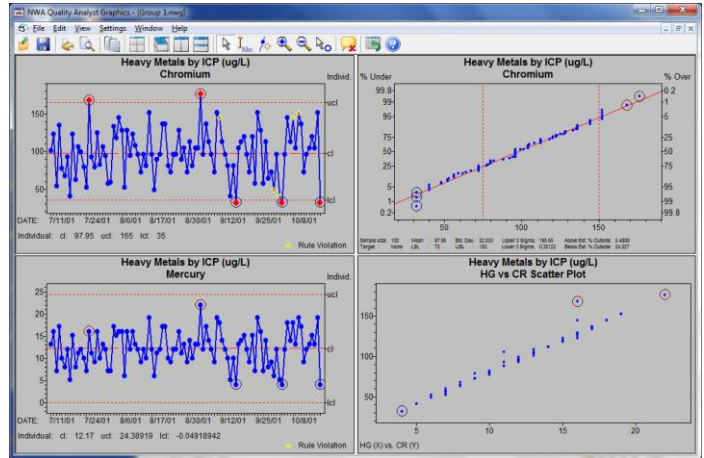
NWA Quality Analyst Graphics - [Group 1.nwg]

File Edit View Settings Window Help

Heavy Metals by ICP (ug/L)
Chromium
Individ.
150
100
50
ucl
cl
lcl
DATE: 7/11/01 7/24/01 8/5/01 8/17/01 8/30/01 9/12/01 9/25/01 10/8/01
Individual: cl: 97.95 ucl: 165 lcl: 35
Rule Violation

Heavy Metals by ICP (ug/L)
Chromium
% Under
% Over
99.8
99
95
80
50
20
5
2
1
0.2
1
5
20
50
80
95
99
99.8
50
100
150
Sample size 100 Mean 97.95 Std. Dev 32.933 Upper 3 Sigma 196.86 Above Est. % Outside 0.4806
Target None LSL 75 USL 150 Lower 3 Sigma -0.95122 Below Est. % Outside 24.327

Heavy Metals by ICP (ug/L)
Mercury
Individ.
25
20
15
10
5
0
ucl
cl
lcl
DATE: 7/11/01 7/24/01 8/5/01 8/17/01 8/30/01 9/12/01 9/25/01 10/8/01
Individual: cl: 12.17 ucl: 24.38919 lcl: -0.04918942
Rule Violation

Heavy Metals by ICP (ug/L)
HG vs CR Scatter Plot
150
100
50
5
10
15
20
HG (X) vs. CR (Y)